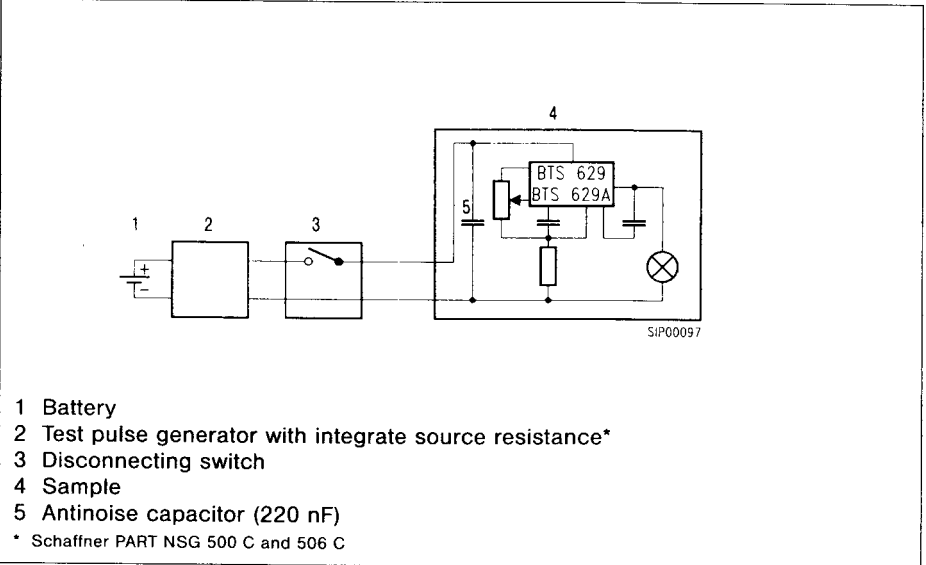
4

1 2 3 5

BTS 629
BTS 629A

SIP00097

1 Battery
2 Test pulse generator with integrate source resistance*
3 Disconnecting switch
4 Sample
5 Antinoise capacitor (220 nF)
* Schaffner PART NSG 500 C and 506 C